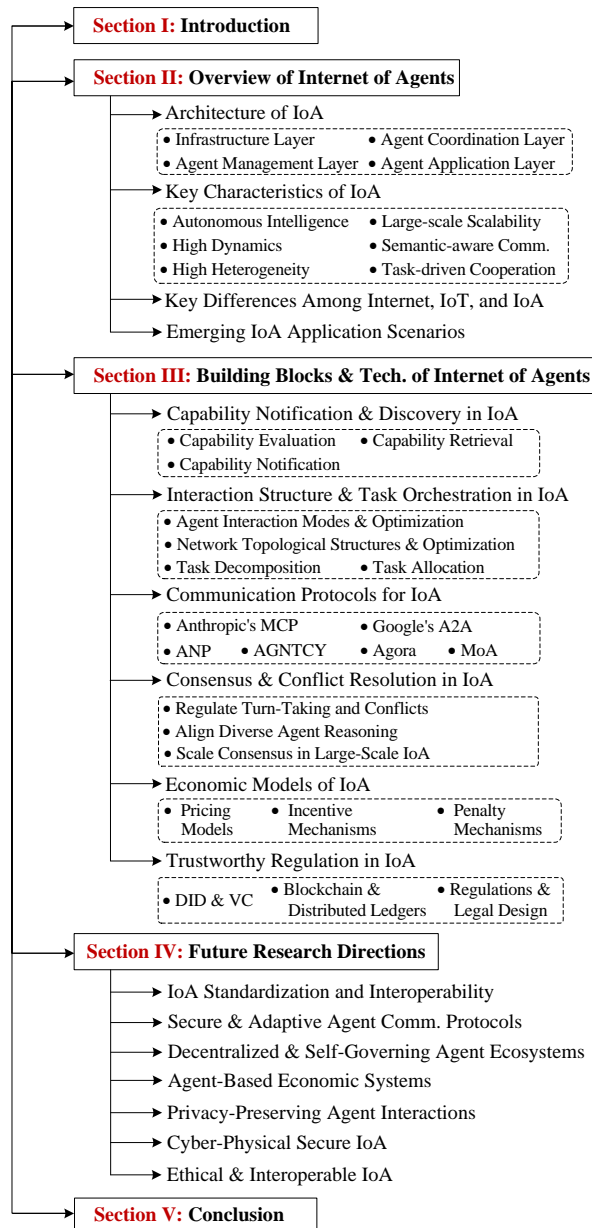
Section I: Introduction

Section II: Overview of Internet of Agents

Architecture of IoA

• Infrastructure Layer • Agent Coordination Layer
• Agent Management Layer • Agent Application Layer

Key Characteristics of IoA

• Autonomous Intelligence • Large-scale Scalability
• High Dynamics • Semantic-aware Comm.
• High Heterogeneity • Task-driven Cooperation

Key Differences Among Internet, IoT, and IoA

Emerging IoA Application Scenarios

Section III: Building Blocks & Tech. of Internet of Agents

Capability Notification & Discovery in IoA

• Capability Evaluation • Capability Retrieval
• Capability Notification

Interaction Structure & Task Orchestration in IoA

• Agent Interaction Modes & Optimization
• Network Topological Structures & Optimization
• Task Decomposition • Task Allocation

Communication Protocols for IoA

• Anthropic's MCP • Google's A2A
• ANP • AGNTCY • Agora • MoA

Consensus & Conflict Resolution in IoA

• Regulate Turn-Taking and Conflicts
• Align Diverse Agent Reasoning
• Scale Consensus in Large-Scale IoA

Economic Models of IoA

• Pricing Models • Incentive Mechanisms • Penalty Mechanisms

Trustworthy Regulation in IoA

• DID & VC • Blockchain & Distributed Ledgers • Regulations & Legal Design

Section IV: Future Research Directions

IoA Standardization and Interoperability

Secure & Adaptive Agent Comm. Protocols

Decentralized & Self-Governing Agent Ecosystems

Agent-Based Economic Systems

Privacy-Preserving Agent Interactions

Cyber-Physical Secure IoA

Ethical & Interoperable IoA

Section V: Conclusion